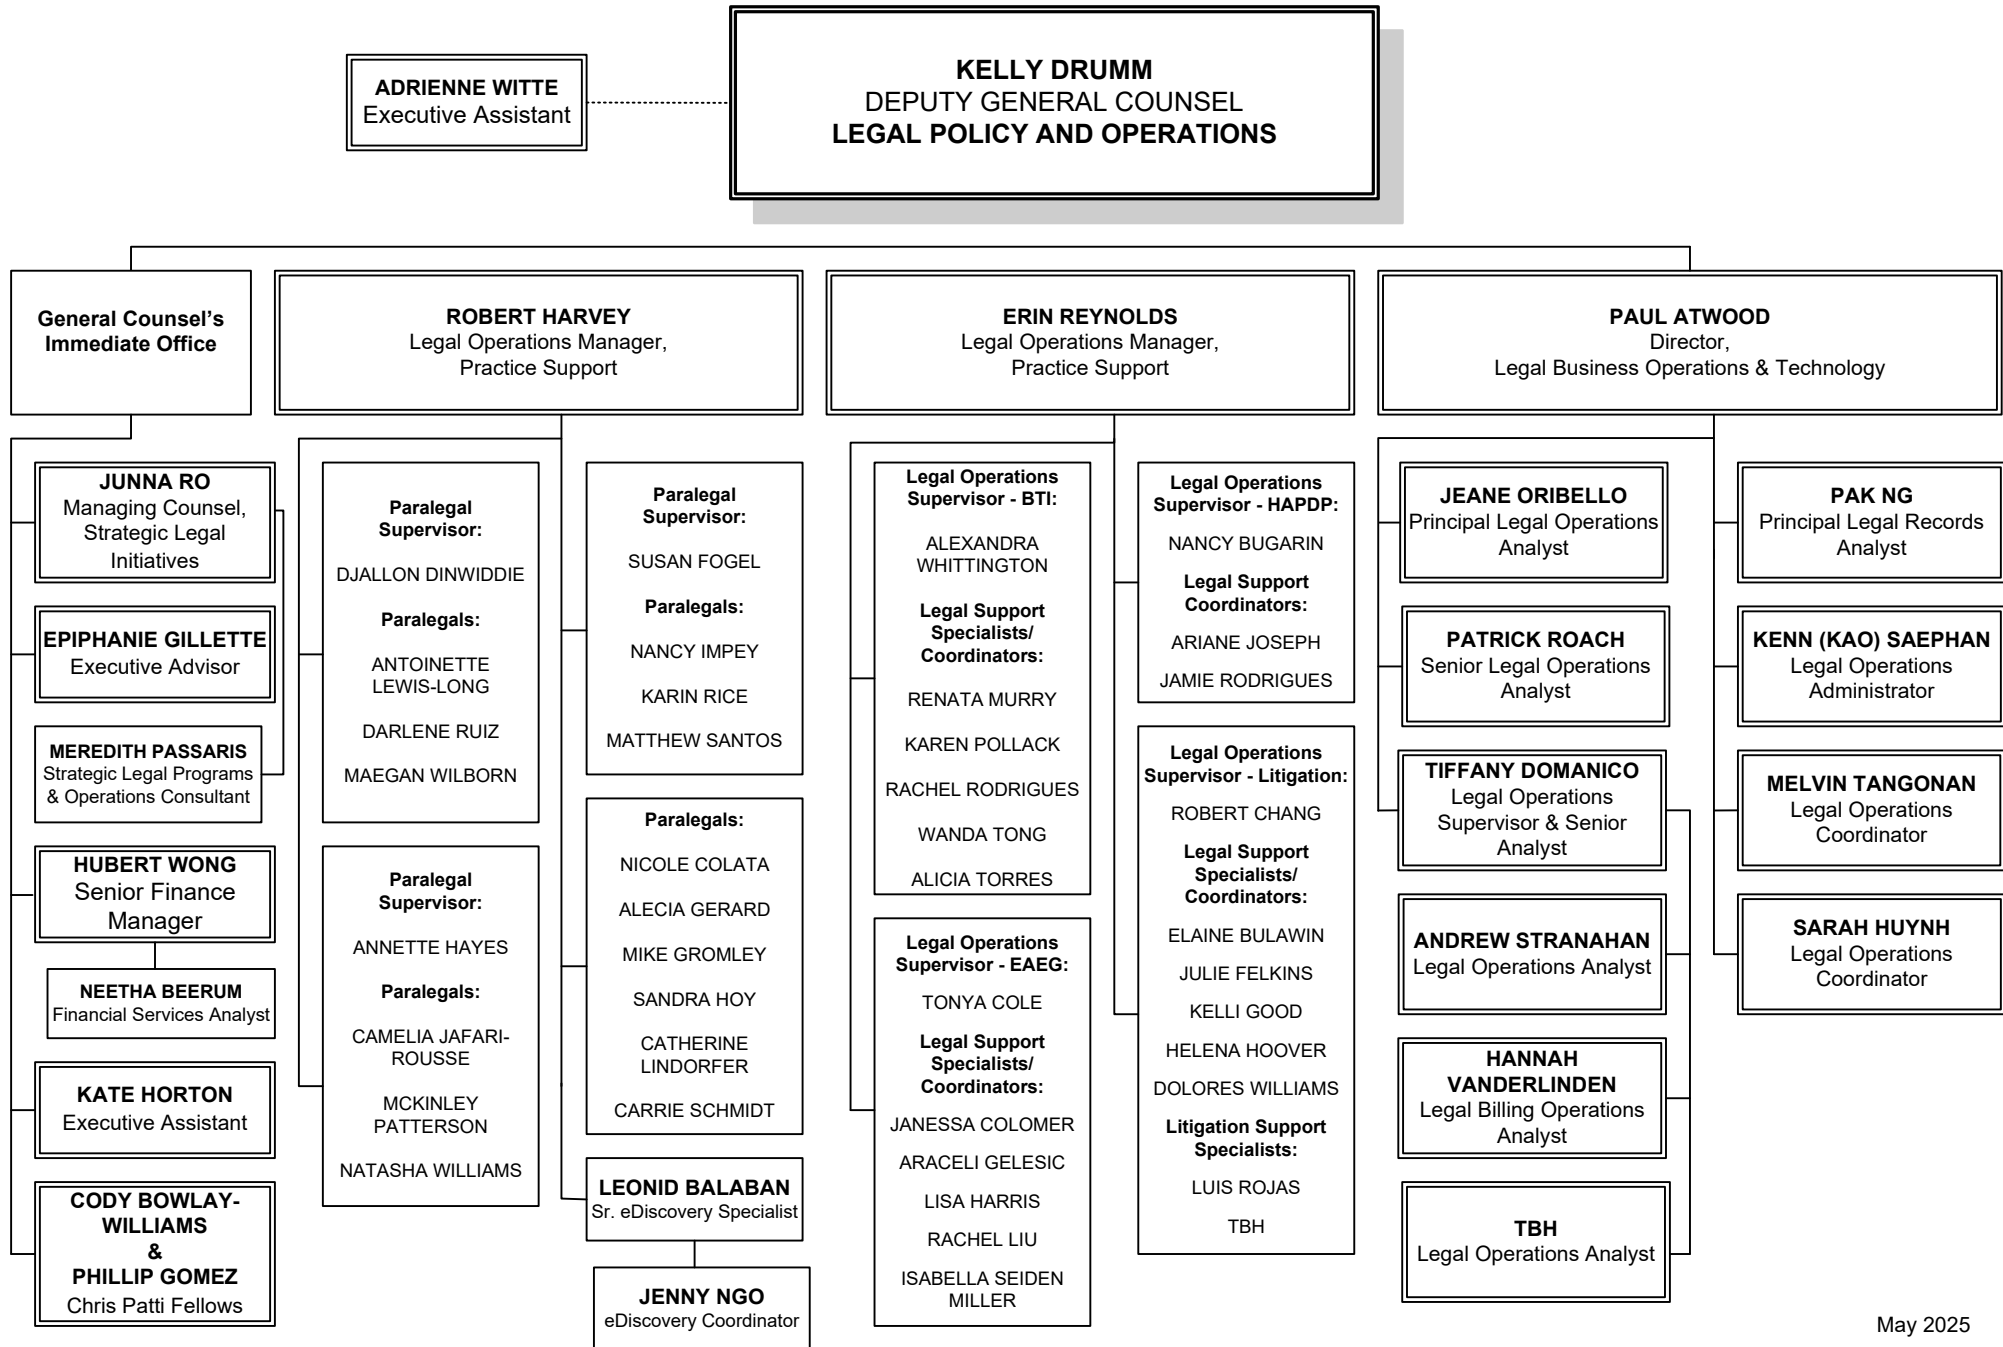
ADRIENNE WITTE
Executive Assistant

KELLY DRUMM
DEPUTY GENERAL COUNSEL
LEGAL POLICY AND OPERATIONS

General Counsel's Immediate Office

ROBERT HARVEY
Legal Operations Manager, Practice Support

ERIN REYNOLDS
Legal Operations Manager, Practice Support

PAUL ATWOOD
Director, Legal Business Operations & Technology

JUNNA RO
Managing Counsel, Strategic Legal Initiatives

EPIPHANIE GILLETTE
Executive Advisor

MEREDITH PASSARIS
Strategic Legal Programs & Operations Consultant

HUBERT WONG
Senior Finance Manager

NEETHA BEERUM
Financial Services Analyst

KATE HORTON
Executive Assistant

CODY BOWLAY-WILLIAMS
&
PHILLIP GOMEZ
Chris Patti Fellows

Paralegal Supervisor:
DJALLON DINWIDDIE
Paralegals:
ANTOINETTE LEWIS-LONG
DARLENE RUIZ
MAEGAN WILBORN

Paralegal Supervisor:
ANNETTE HAYES
Paralegals:
CAMELIA JAFARI-ROUSSE
MCKINLEY PATTERSON
NATASHA WILLIAMS

Paralegal Supervisor:
SUSAN FOGEL
Paralegals:
NANCY IMPEY
KARIN RICE
MATTHEW SANTOS

Paralegals:
NICOLE COLATA
ALECIA GERARD
MIKE GROMLEY
SANDRA HOY
CATHERINE LINDORFER
CARRIE SCHMIDT

LEONID BALABAN
Sr. eDiscovery Specialist

JENNY NGO
eDiscovery Coordinator

Legal Operations Supervisor - BTI:
ALEXANDRA WHITTINGTON
Legal Support Specialists/ Coordinators:
RENATA MURRY
KAREN POLLACK
RACHEL RODRIGUES
WANDA TONG
ALICIA TORRES

Legal Operations Supervisor - EAEG:
TONYA COLE
Legal Support Specialists/ Coordinators:
JANESSA COLOMER
ARACELI GELESIC
LISA HARRIS
RACHEL LIU
ISABELLA SEIDEN MILLER

Legal Operations Supervisor - HAPDP:
NANCY BUGARIN
Legal Support Coordinators:
ARIANE JOSEPH
JAMIE RODRIGUES

Legal Operations Supervisor - Litigation:
ROBERT CHANG
Legal Support Specialists/ Coordinators:
ELAINE BULAWIN
JULIE FELKINS
KELLI GOOD
HELENA HOOVER
DOLORES WILLIAMS
Litigation Support Specialists:
LUIS ROJAS
TBH

JEANE ORIBELLO
Principal Legal Operations Analyst

PATRICK ROACH
Senior Legal Operations Analyst

TIFFANY DOMANICO
Legal Operations Supervisor & Senior Analyst

ANDREW STRANAHAN
Legal Operations Analyst

HANNAH VANDERLINDEN
Legal Billing Operations Analyst

TBH
Legal Operations Analyst

PAK NG
Principal Legal Records Analyst

KENN (KAO) SAEPHAN
Legal Operations Administrator

MELVIN TANGONAN
Legal Operations Coordinator

SARAH HUYNH
Legal Operations Coordinator

May 2025